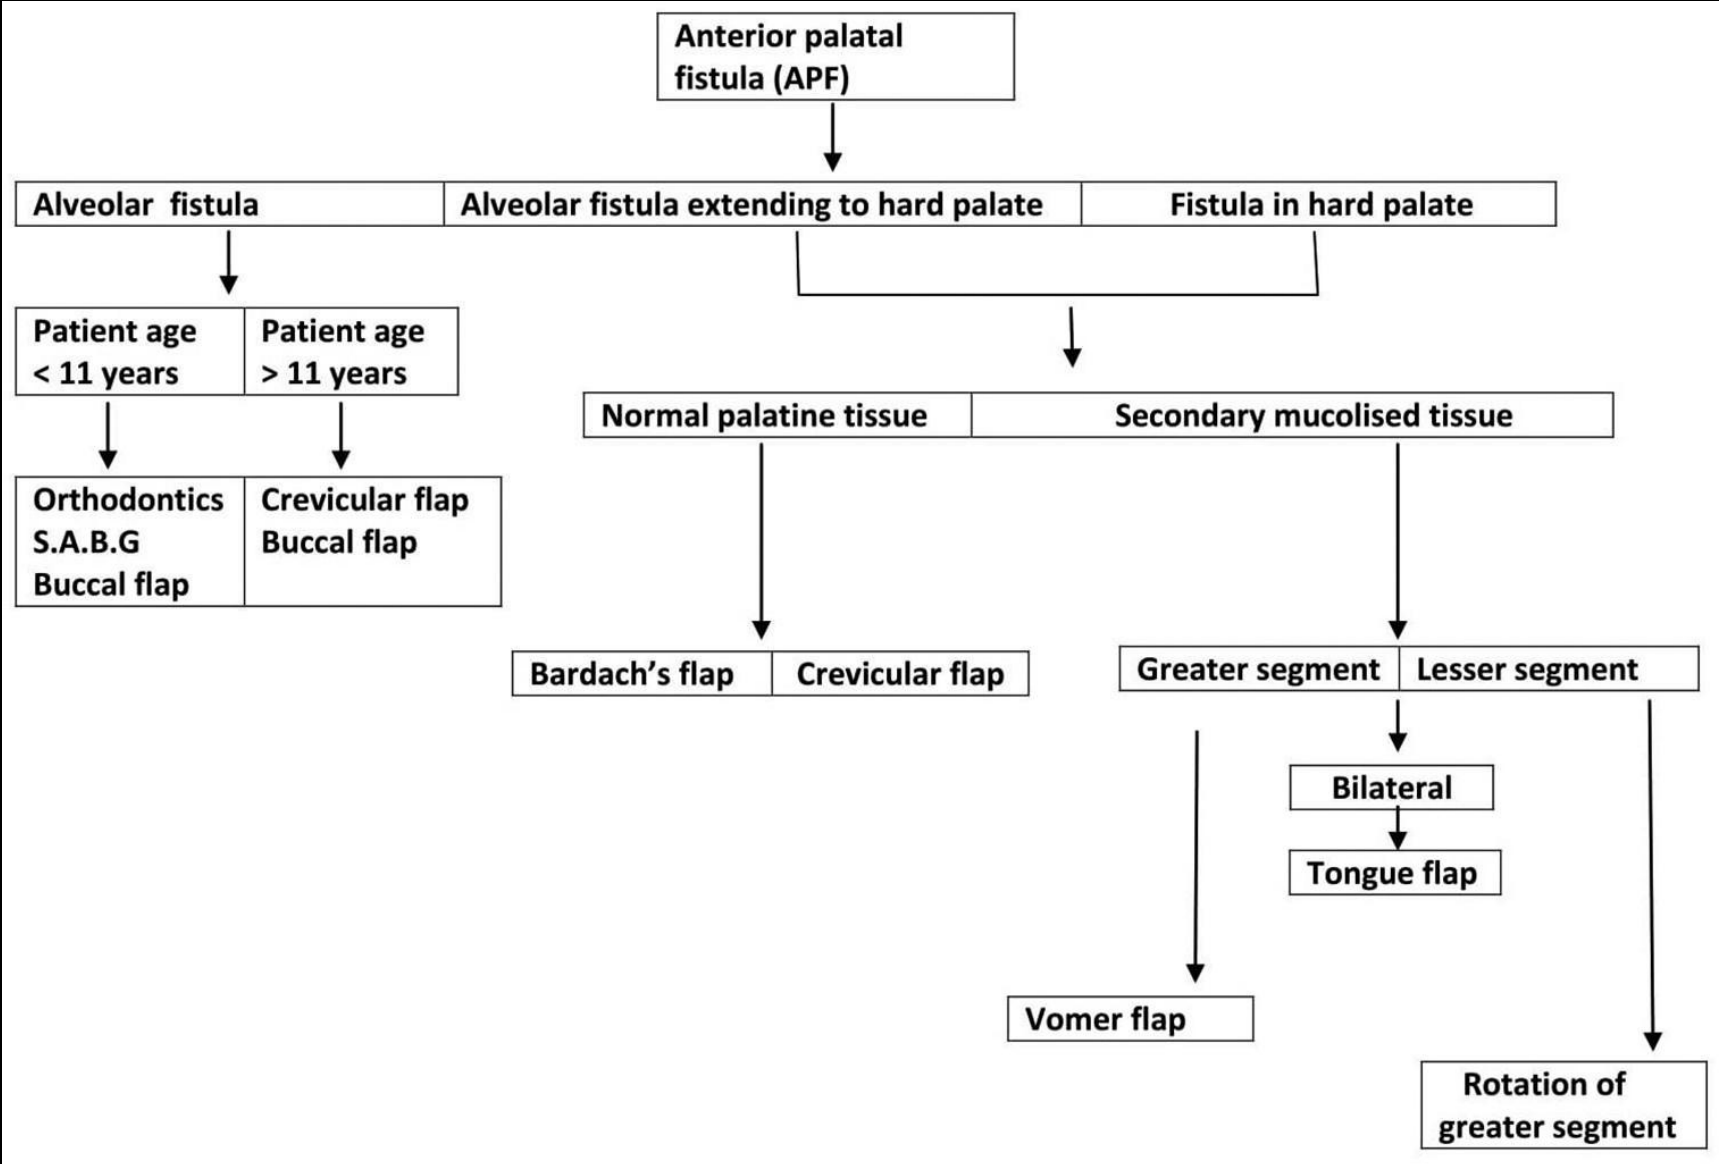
Anterior palatal fistula (APF)

Alveolar fistula

Alveolar fistula extending to hard palate

Fistula in hard palate

Patient age < 11 years

Patient age > 11 years

Orthodontics
S.A.B.G
Buccal flap

Crevicular flap
Buccal flap

Normal palatine tissue

Secondary mucolised tissue

Bardach's flap

Crevicular flap

Greater segment

Lesser segment

Bilateral

Tongue flap

Vomer flap

Rotation of greater segment